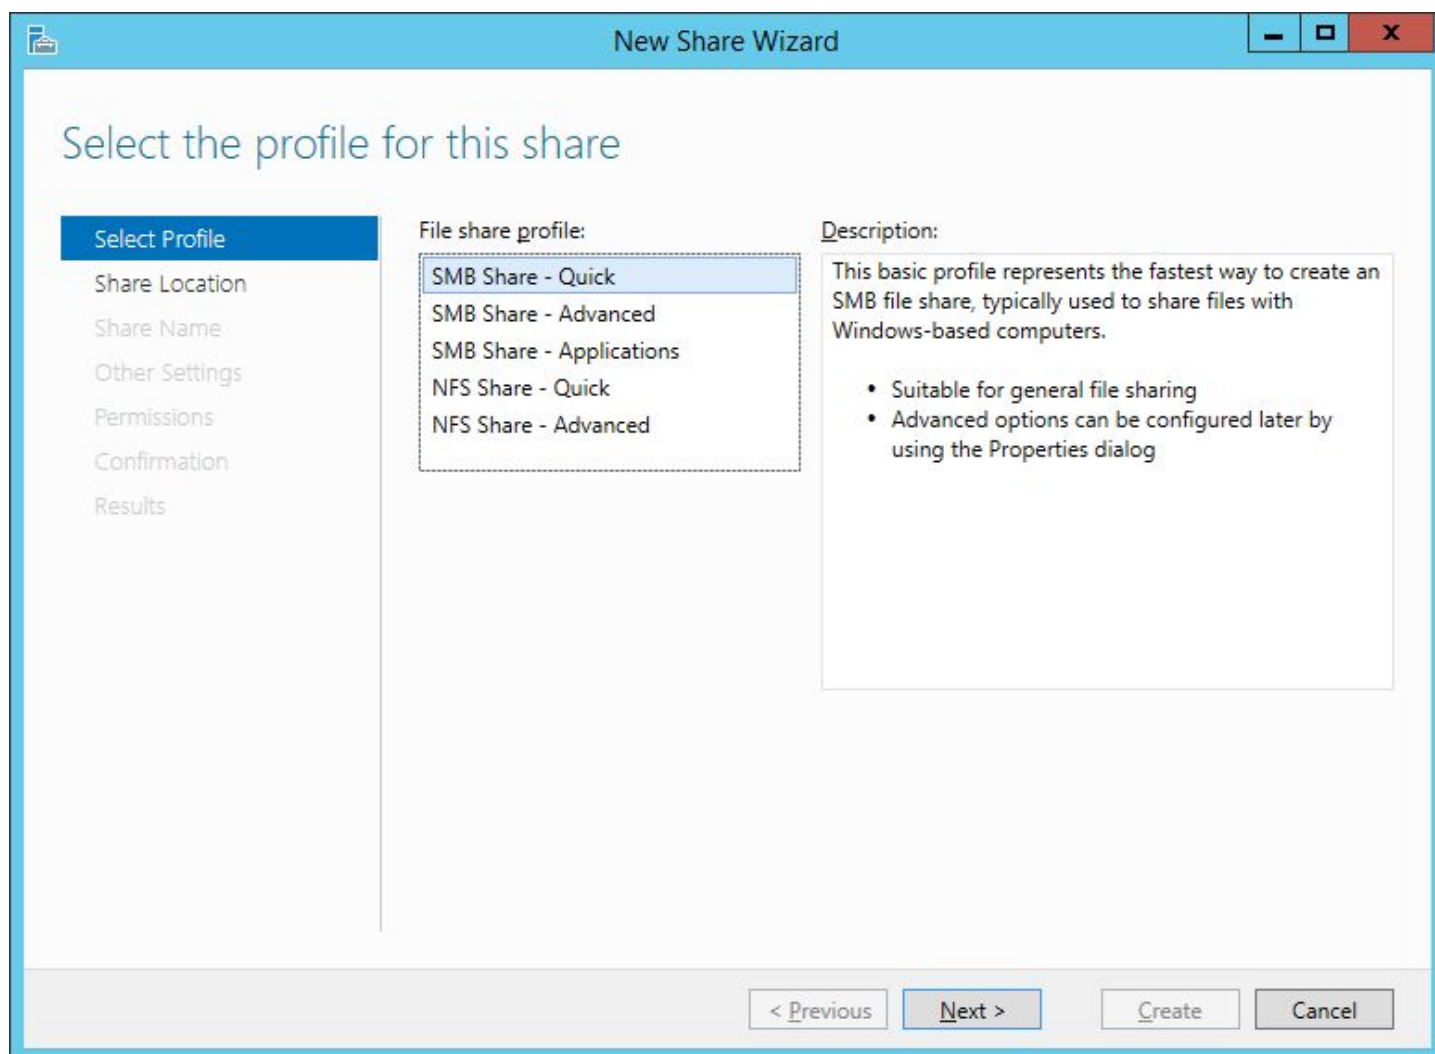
New Share Wizard

Select the profile for this share

Select Profile
Share Location
Share Name
Other Settings
Permissions
Confirmation
Results

File share profile:
SMB Share - Quick
SMB Share - Advanced
SMB Share - Applications
NFS Share - Quick
NFS Share - Advanced

Description:
This basic profile represents the fastest way to create an SMB file share, typically used to share files with Windows-based computers.

- Suitable for general file sharing
- Advanced options can be configured later by using the Properties dialog

< Previous
Next >
Create
Cancel